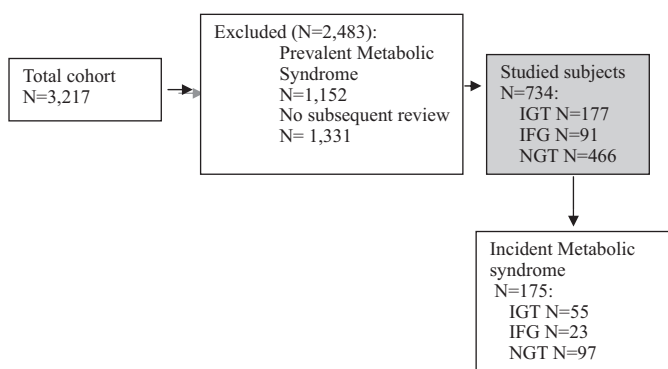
Total cohort
N=3,217

Excluded (N=2,483):
Prevalent Metabolic Syndrome
N=1,152
No subsequent review
N= 1,331

Studied subjects
N=734:
IGT N=177
IFG N=91
NGT N=466

Incident Metabolic syndrome
N=175:
IGT N=55
IFG N=23
NGT N=97